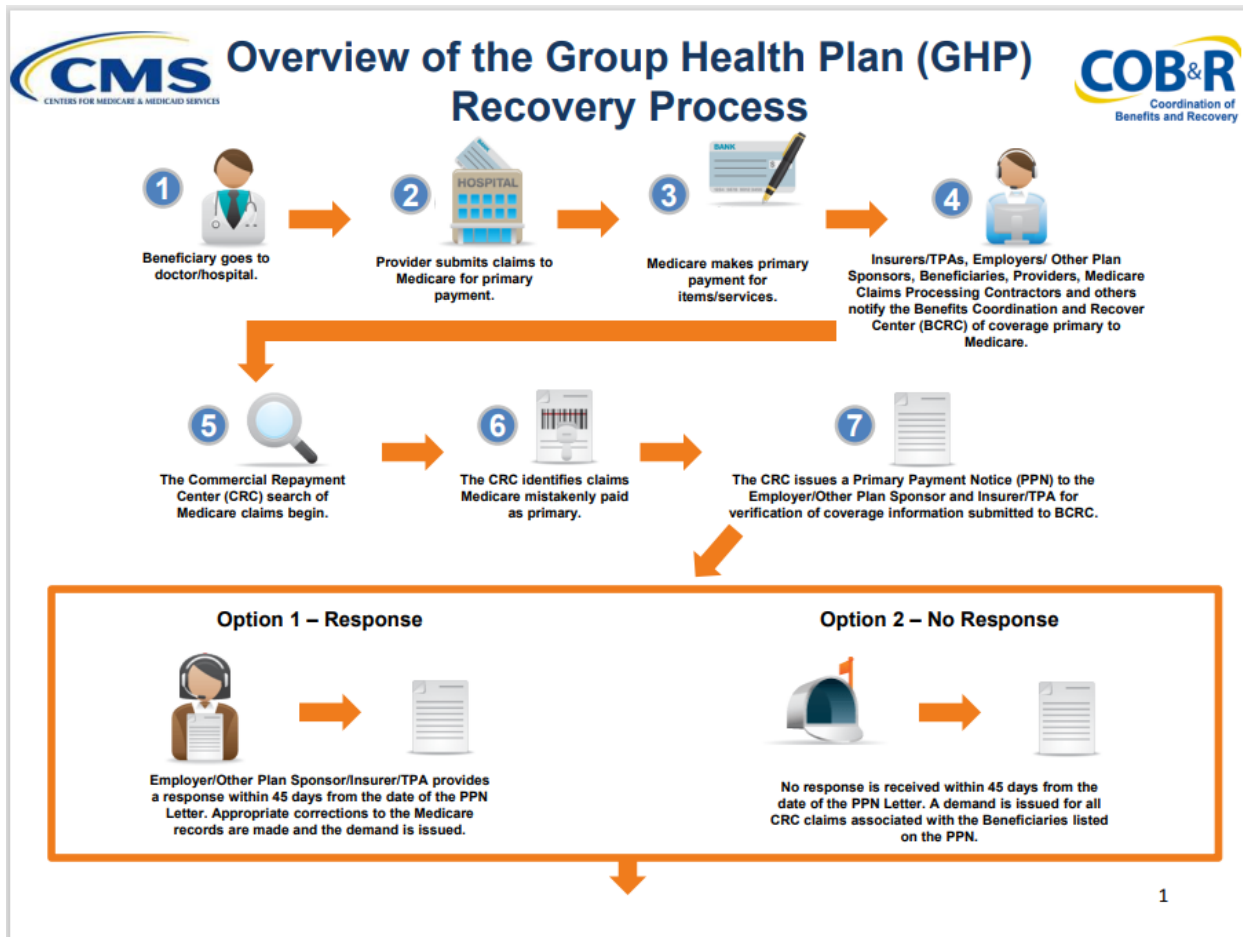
CMS
CENTERS FOR MEDICARE & MEDICAID SERVICES

Overview of the Group Health Plan (GHP) Recovery Process

COB&R
Coordination of Benefits and Recovery

1
Beneficiary goes to doctor/hospital.

2
HOSPITAL
Provider submits claims to Medicare for primary payment.

3
BANK
Medicare makes primary payment for items/services.

4
Insurers/TPAs, Employers/ Other Plan Sponsors, Beneficiaries, Providers, Medicare Claims Processing Contractors and others notify the Benefits Coordination and Recover Center (BCRC) of coverage primary to Medicare.

5
The Commercial Repayment Center (CRC) search of Medicare claims begin.

6
The CRC identifies claims Medicare mistakenly paid as primary.

7
The CRC issues a Primary Payment Notice (PPN) to the Employer/Other Plan Sponsor and Insurer/TPA for verification of coverage information submitted to BCRC.

Option 1 – Response

Employer/Other Plan Sponsor/Insurer/TPA provides a response within 45 days from the date of the PPN Letter. Appropriate corrections to the Medicare records are made and the demand is issued.

Option 2 – No Response

No response is received within 45 days from the date of the PPN Letter. A demand is issued for all CRC claims associated with the Beneficiaries listed on the PPN.

1